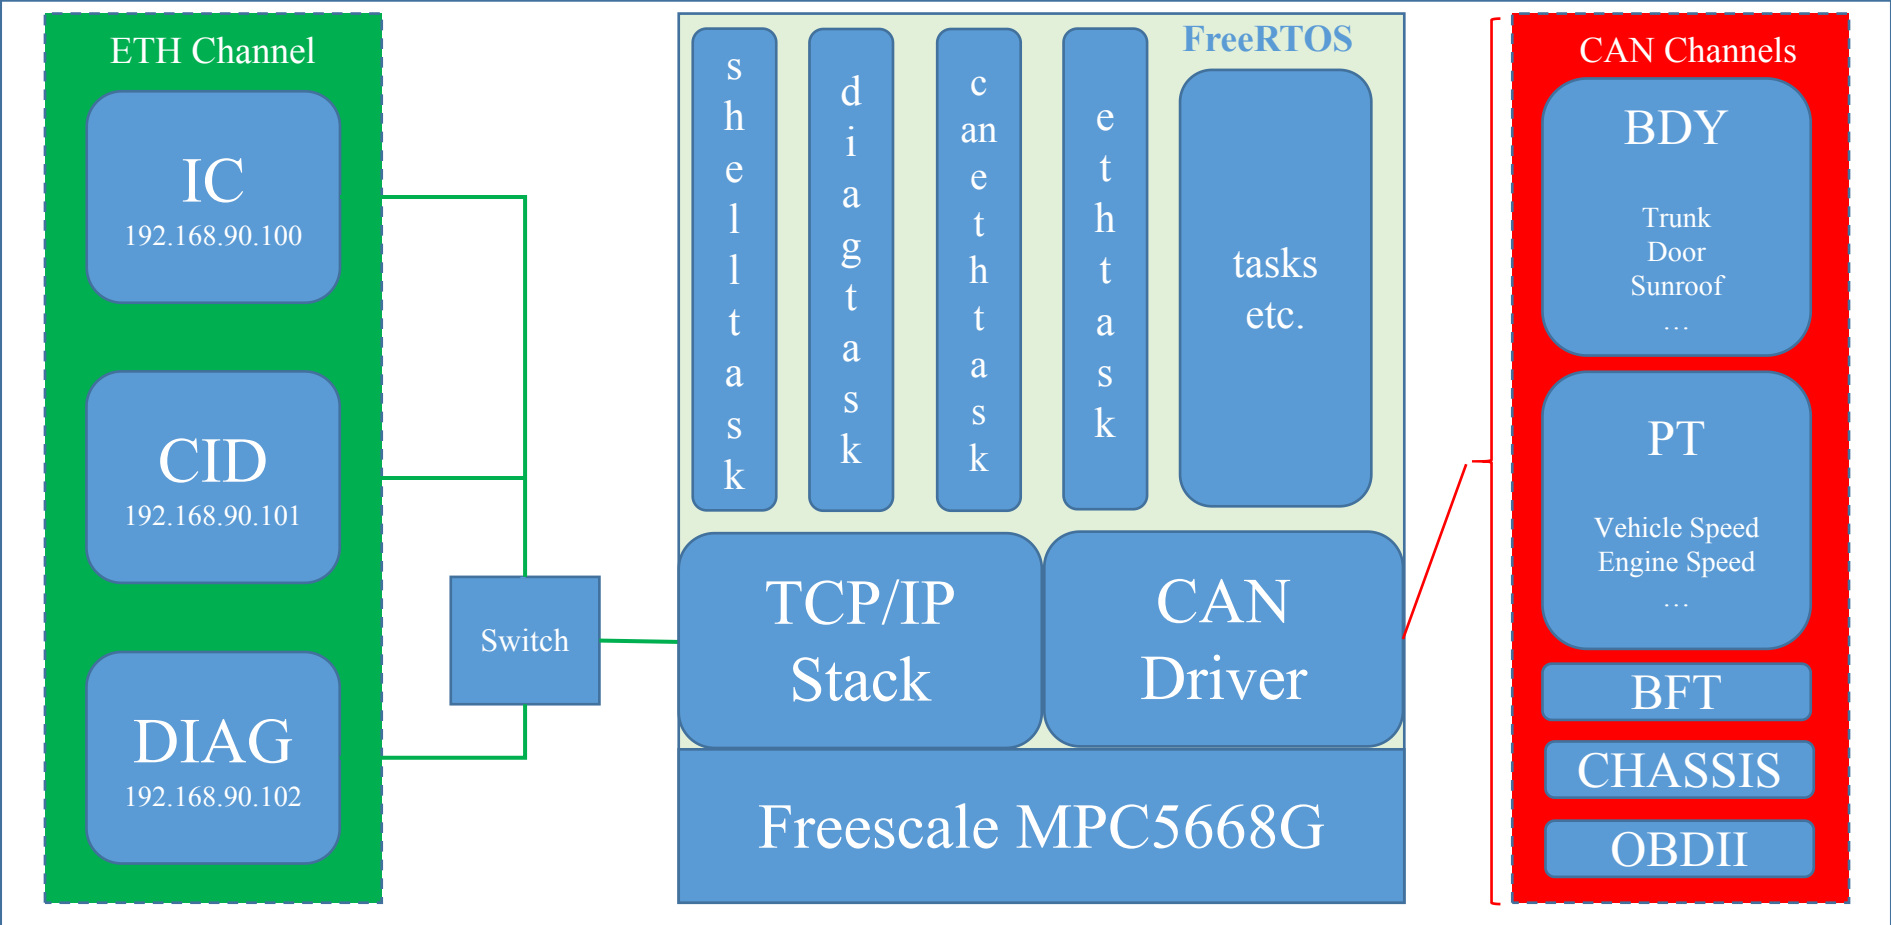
ETH Channel

IC
192.168.90.100

CID
192.168.90.101

DIAG
192.168.90.102

Switch

FreeRTOS

shelltask

diagtask

canethtask

ethtask

tasks etc.

TCP/IP Stack

CAN Driver

Freescale MPC5668G

CAN Channels

BDY
Trunk
Door
Sunroof
...

PT
Vehicle Speed
Engine Speed
...

BFT

CHASSIS

OBDII